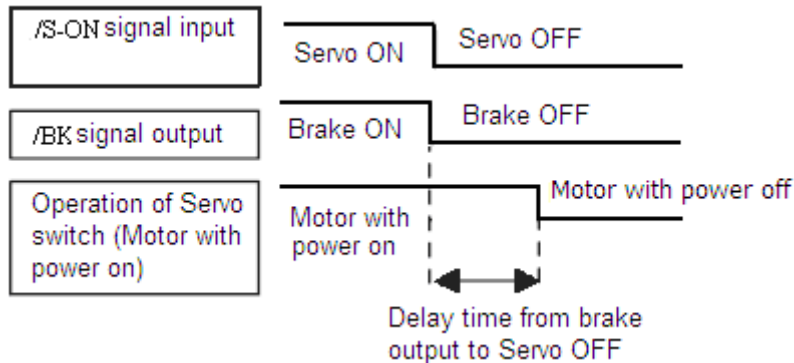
/S-ON signal input

Servo ON

Servo OFF

/BK signal output

Brake ON

Brake OFF

Operation of Servo switch (Motor with power on)

Motor with power on

Motor with power off

Delay time from brake output to Servo OFF